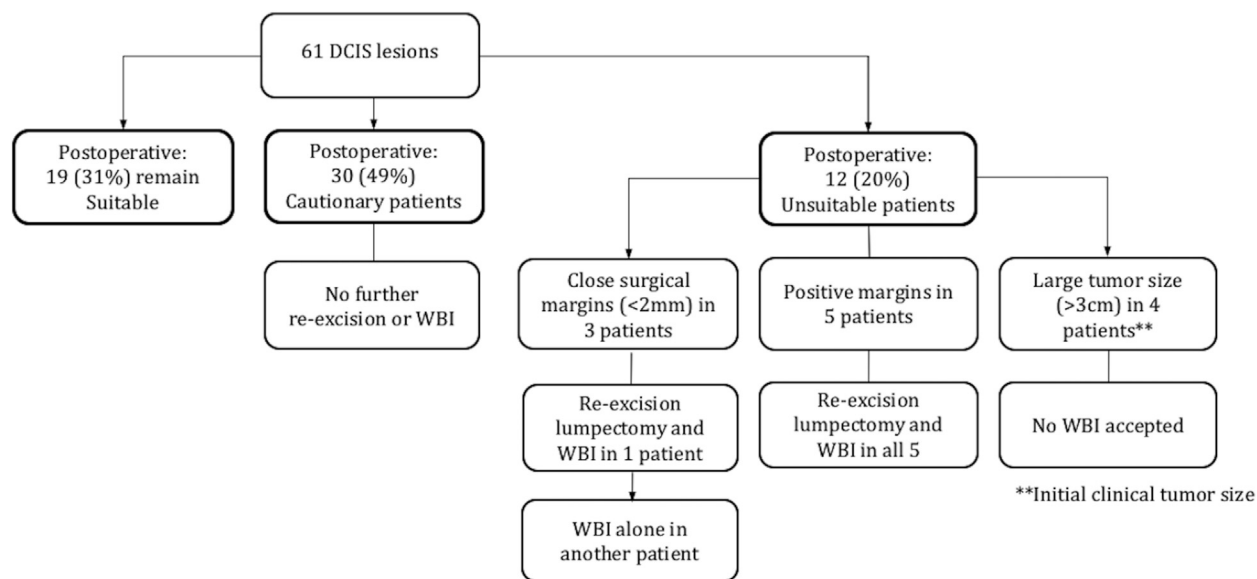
61 DCIS lesions

Postoperative: 19 (31%) remain Suitable

Postoperative: 30 (49%) Cautionary patients

No further re-excision or WBI

Postoperative: 12 (20%) Unsuitable patients

Close surgical margins (<2mm) in 3 patients

Re-excision lumpectomy and WBI in 1 patient

WBI alone in another patient

Positive margins in 5 patients

Re-excision lumpectomy and WBI in all 5

Large tumor size (>3cm) in 4 patients**

No WBI accepted

**Initial clinical tumor size